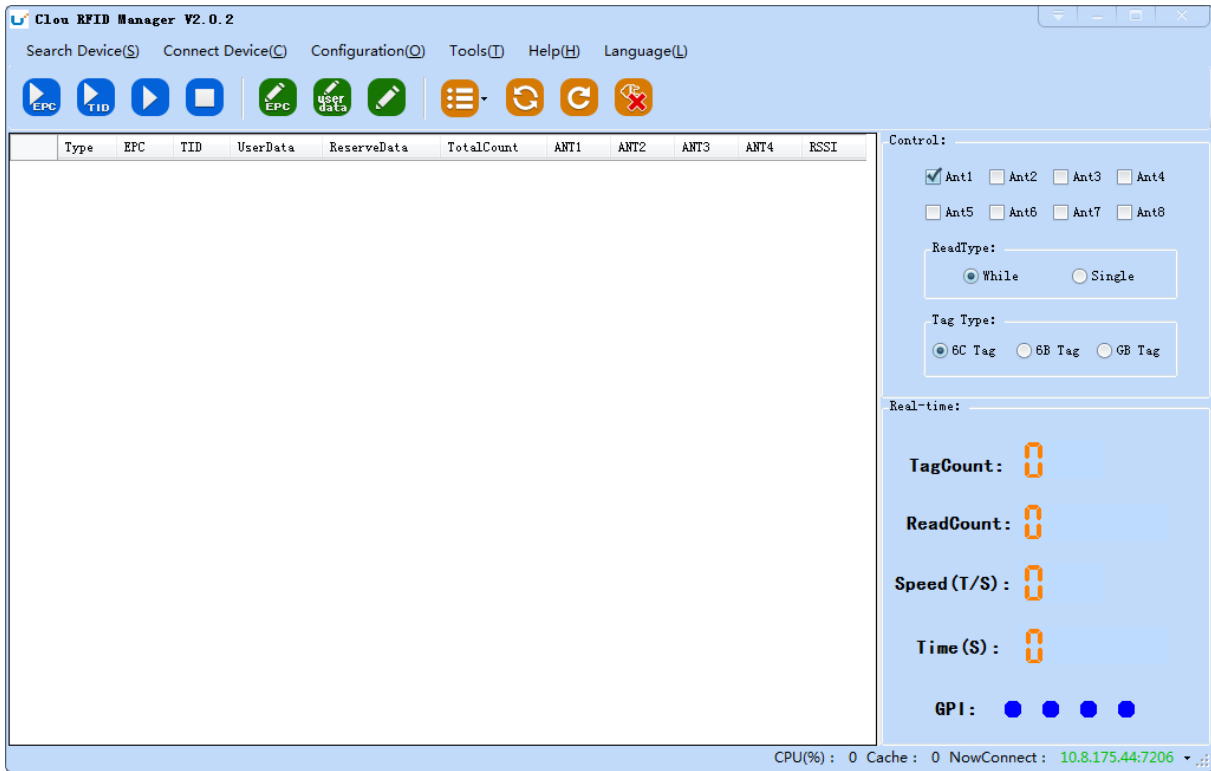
Clou RFID Manager V2.0.2

Search Device(S) Connect Device(C) Configuration(O) Tools(T) Help(H) Language(L)

EPC TID EPC user data

| | Type | EPC | TID | UserData | ReserveData | TotalCount | ANT1 | ANT2 | ANT3 | ANT4 | RSSI |
|---|---|---|---|---|---|---|---|---|---|---|---|

Control:

Ant1 Ant2 Ant3 Ant4
Ant5 Ant6 Ant7 Ant8

ReadType:
While Single

Tag Type:
6C Tag 6B Tag GB Tag

Real-time:

TagCount: 0

ReadCount: 0

Speed(T/S): 0

Time(S): 0

GPI:

CPU(%) : 0 Cache : 0 NowConnect : 10.8.175.44:7206